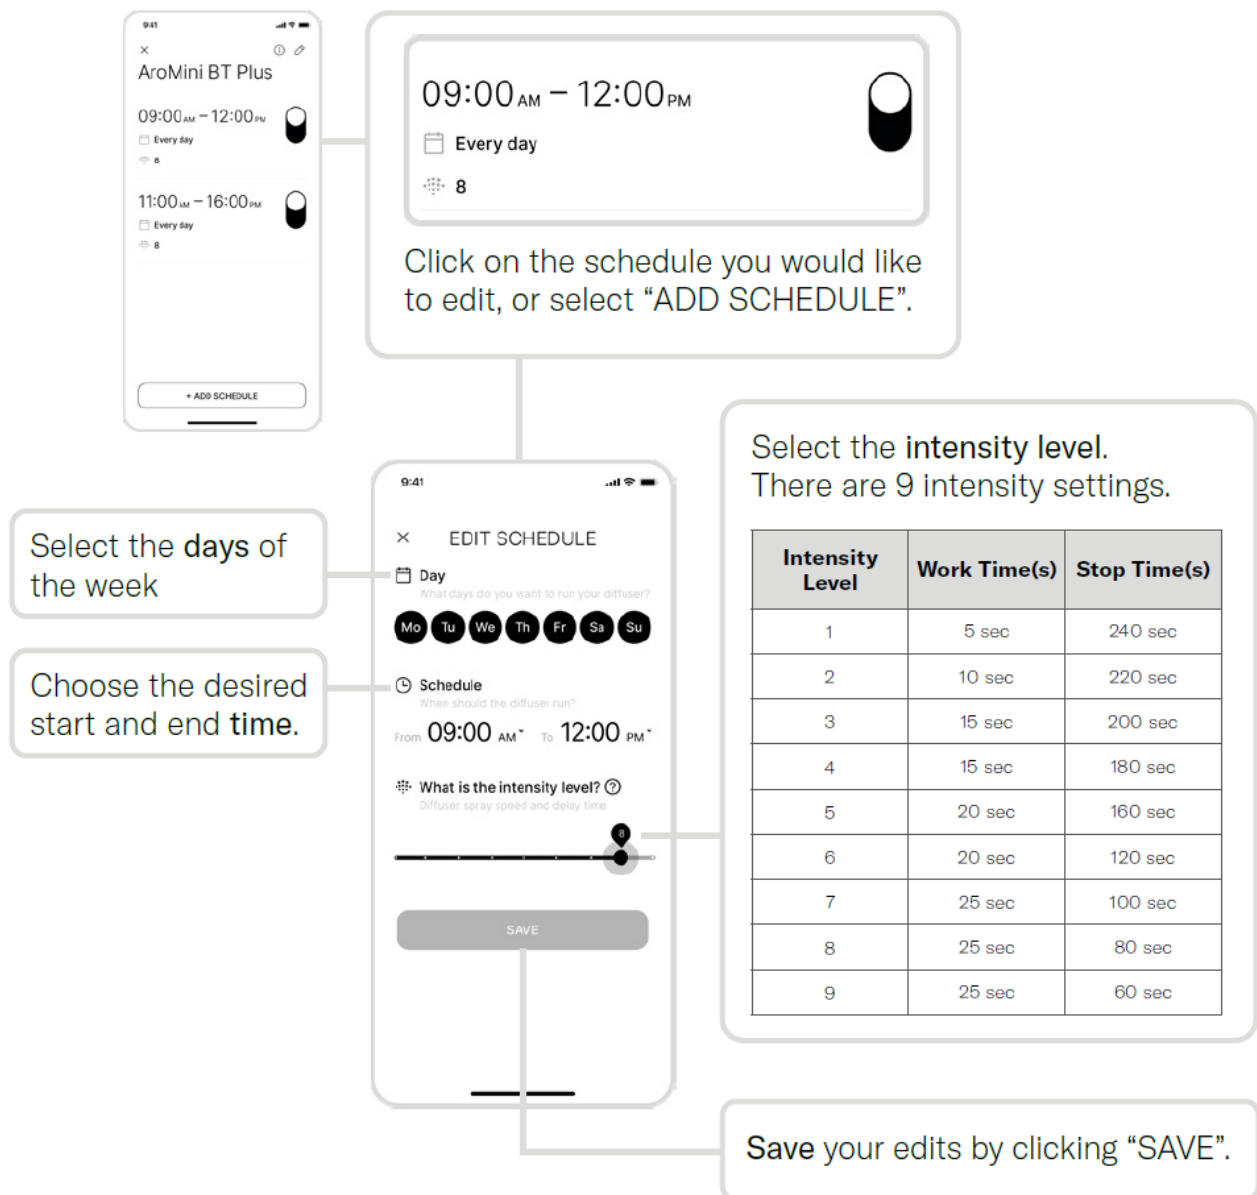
9:41

×

AroMini BT Plus

09:00AM – 12:00PM

Every day

8

11:00AM – 16:00PM

Every day

8

+ ADD SCHEDULE

09:00AM – 12:00PM

Every day

8

Click on the schedule you would like to edit, or select “ADD SCHEDULE”.

Select the days of the week

Choose the desired start and end time.

9:41

× EDIT SCHEDULE

Day

What days do you want to run your diffuser?

Mo Tu We Th Fr Sa Su

Schedule

When should the diffuser run?

From 09:00 AM To 12:00 PM

What is the intensity level?

Diffuser spray speed and delay time

8

SAVE

Select the intensity level. There are 9 intensity settings.

| Intensity Level | Work Time(s) | Stop Time(s) |
|---|---|---|
| 1 | 5 sec | 240 sec |
| 2 | 10 sec | 220 sec |
| 3 | 15 sec | 200 sec |
| 4 | 15 sec | 180 sec |
| 5 | 20 sec | 160 sec |
| 6 | 20 sec | 120 sec |
| 7 | 25 sec | 100 sec |
| 8 | 25 sec | 80 sec |
| 9 | 25 sec | 60 sec |

Save your edits by clicking “SAVE”.